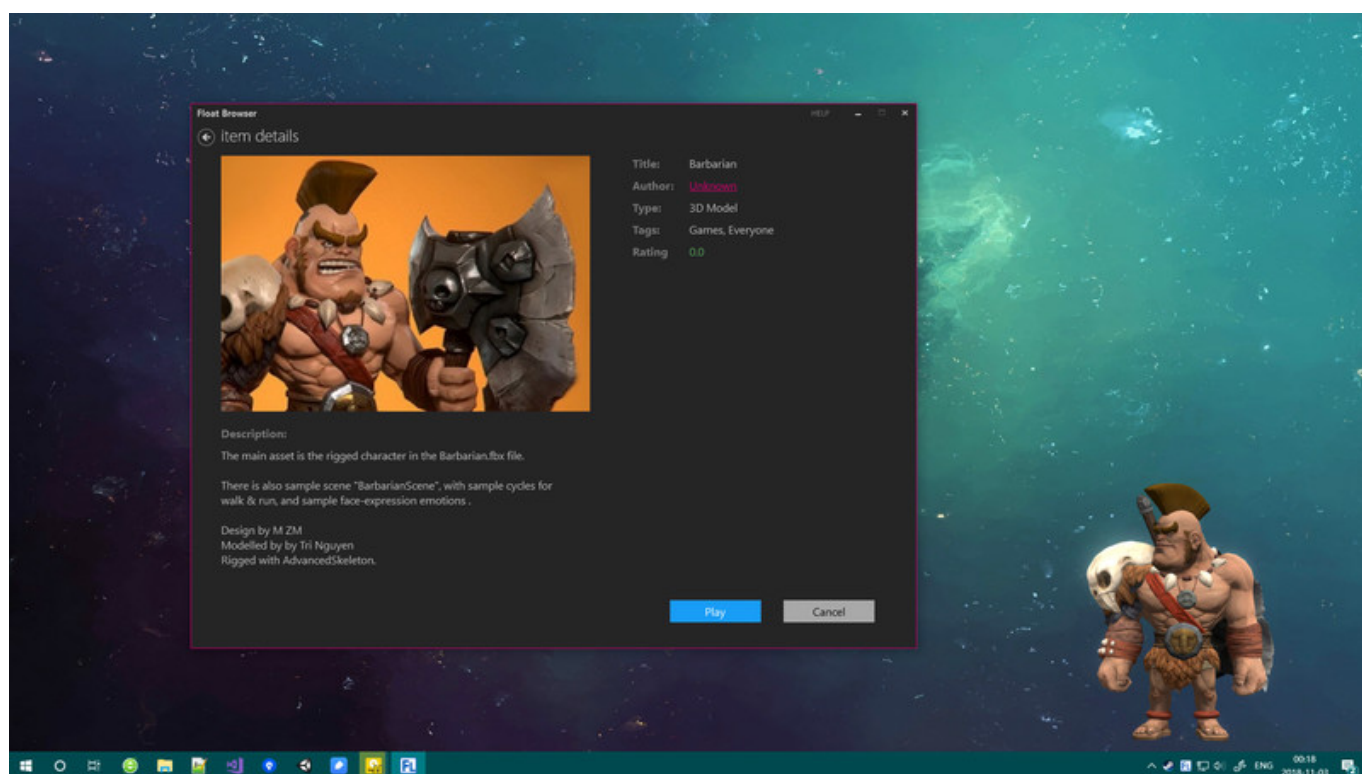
Float Browser

HELP

Item details

Title: Barbarian
Author: Unknown
Type: 3D Model
Tags: Games, Everyone
Rating 0.0

Description:

The main asset is the rigged character in the Barbarian.fbx file.

There is also sample scene "BarbarianScene", with sample cycles for walk & run, and sample face-expression emotions .

Design by M ZM
Modelled by by Tri Nguyen
Rigged with AdvancedSkeleton.

Play

Cancel

ENG 00:18 2018-11-03